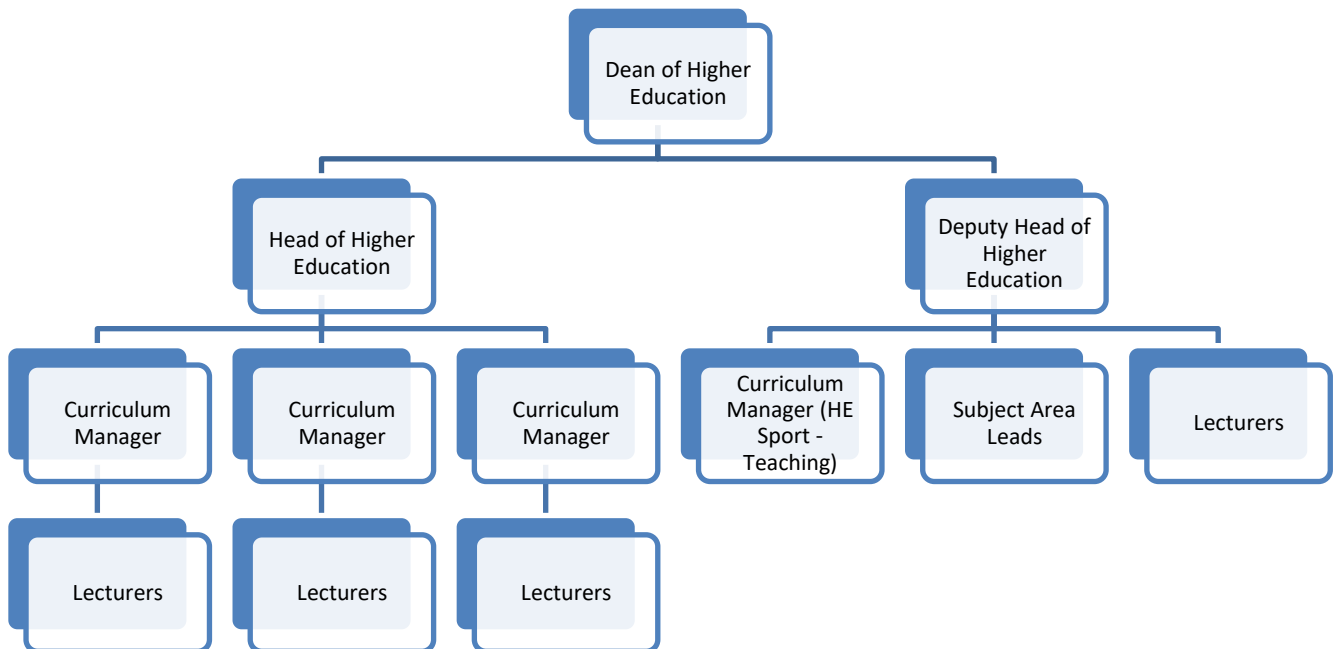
Dean of Higher Education

Head of Higher Education

Deputy Head of Higher Education

Curriculum Manager

Curriculum Manager

Curriculum Manager

Curriculum Manager (HE Sport - Teaching)

Subject Area Leads

Lecturers

Lecturers

Lecturers

Lecturers